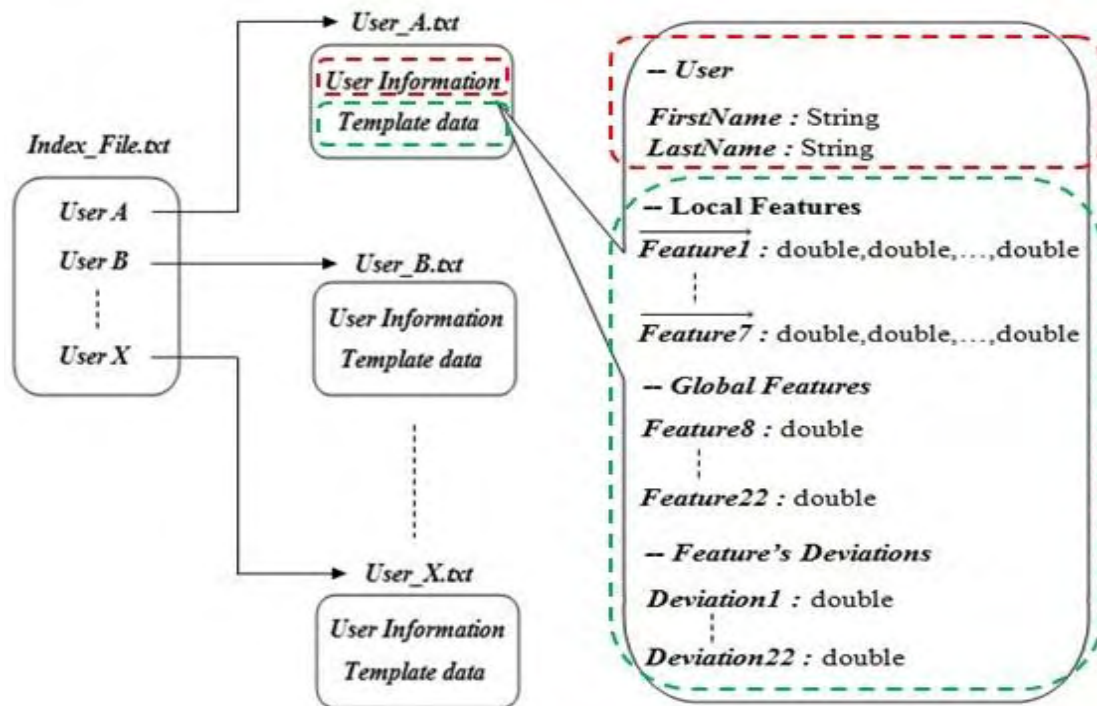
Index_File.txt

User A
User B
User X

User_A.txt
User Information
Template data

User_B.txt
User Information
Template data

User_X.txt
User Information
Template data

-- User
FirstName : String
LastName : String

-- Local Features
$\overrightarrow{Feature1}$ : double,double,...,double
$\overrightarrow{Feature7}$ : double,double,...,double

-- Global Features
Feature8 : double
Feature22 : double

-- Feature's Deviations
Deviation1 : double
Deviation22 : double